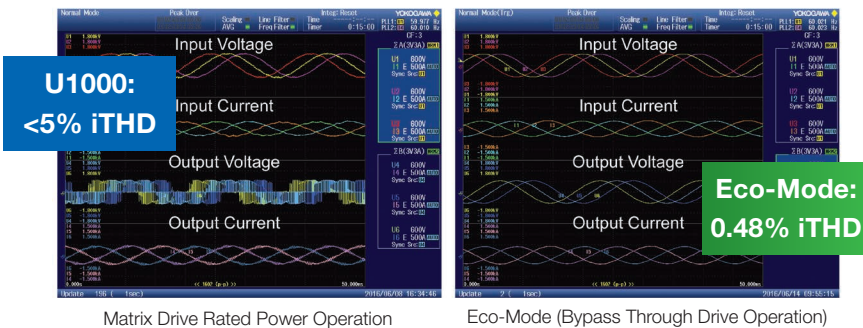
Normal Mode

Peak Over

Integ: Reset

Scaling

Line Filter

AVG

Freq Filter

Time

Timer

0:15:00

YOKOGAWA

Input Voltage

U1000:
<5% iTHD

Input Current

Output Voltage

Output Current

U1 600V
I1 E 500A
Sync Src

U2 600V
I2 E 500A
Sync Src

U3 600V
I3 E 500A
Sync Src

U4 600V
I4 E 500A
Sync Src

U5 600V
I5 E 500A
Sync Src

U6 600V
I6 E 500A
Sync Src

Update 196 (1sec)

2016/06/08 16:34:46

Normal Mode(Trg)

Peak Over

Scaling

Line Filter

AVG

Freq Filter

Time

Timer

0:15:00

YOKOGAWA

Input Voltage

Input Current

Output Voltage

Output Current

Eco-Mode:
0.48% iTHD

U1 600V
I1 E 500A
Sync Src

U2 600V
I2 E 500A
Sync Src

U3 600V
I3 E 500A
Sync Src

Update 2 (1sec)

2016/06/14 09:55:15

Matrix Drive Rated Power Operation

Eco-Mode (Bypass Through Drive Operation)